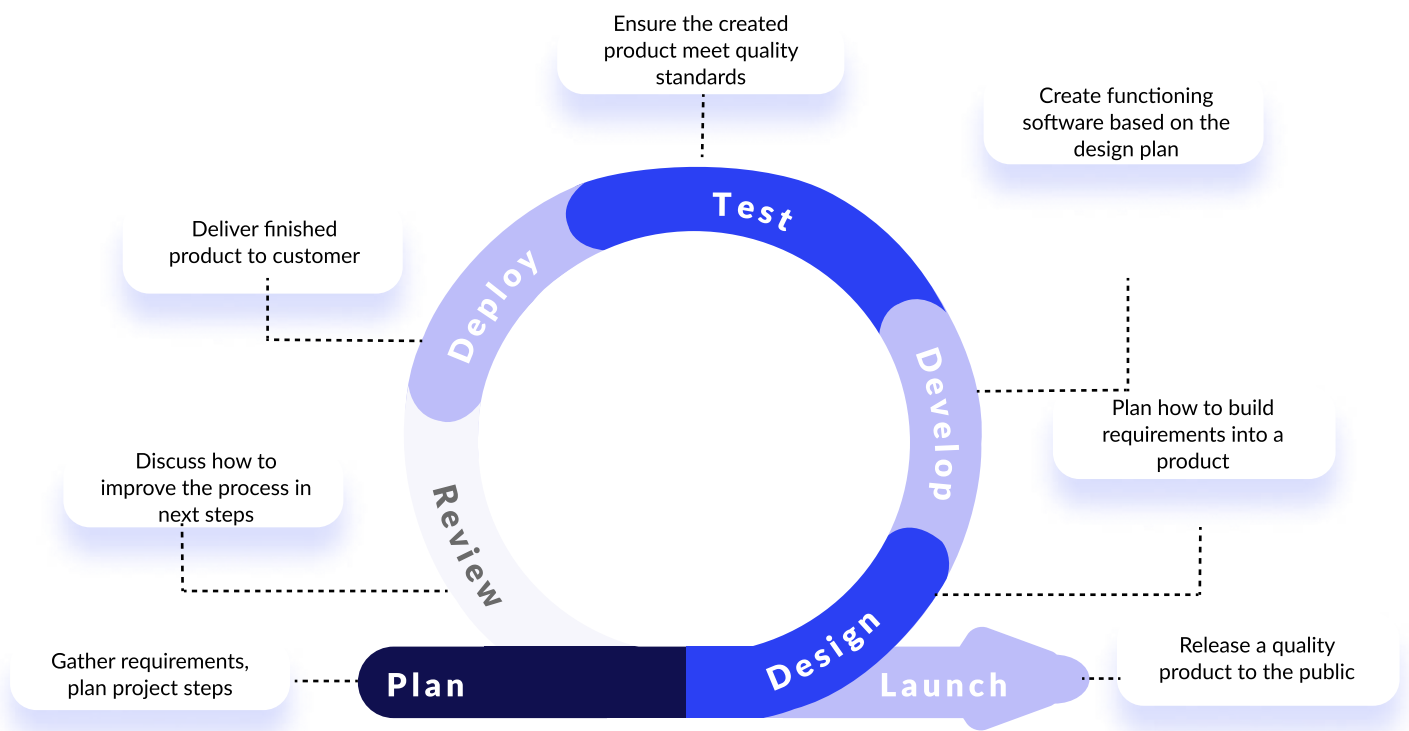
Ensure the created product meet quality standards

Test

Create functioning software based on the design plan

Deliver finished product to customer

Deploy

Develop

Plan how to build requirements into a product

Discuss how to improve the process in next steps

Review

Design

Gather requirements, plan project steps

Plan

Launch

Release a quality product to the public